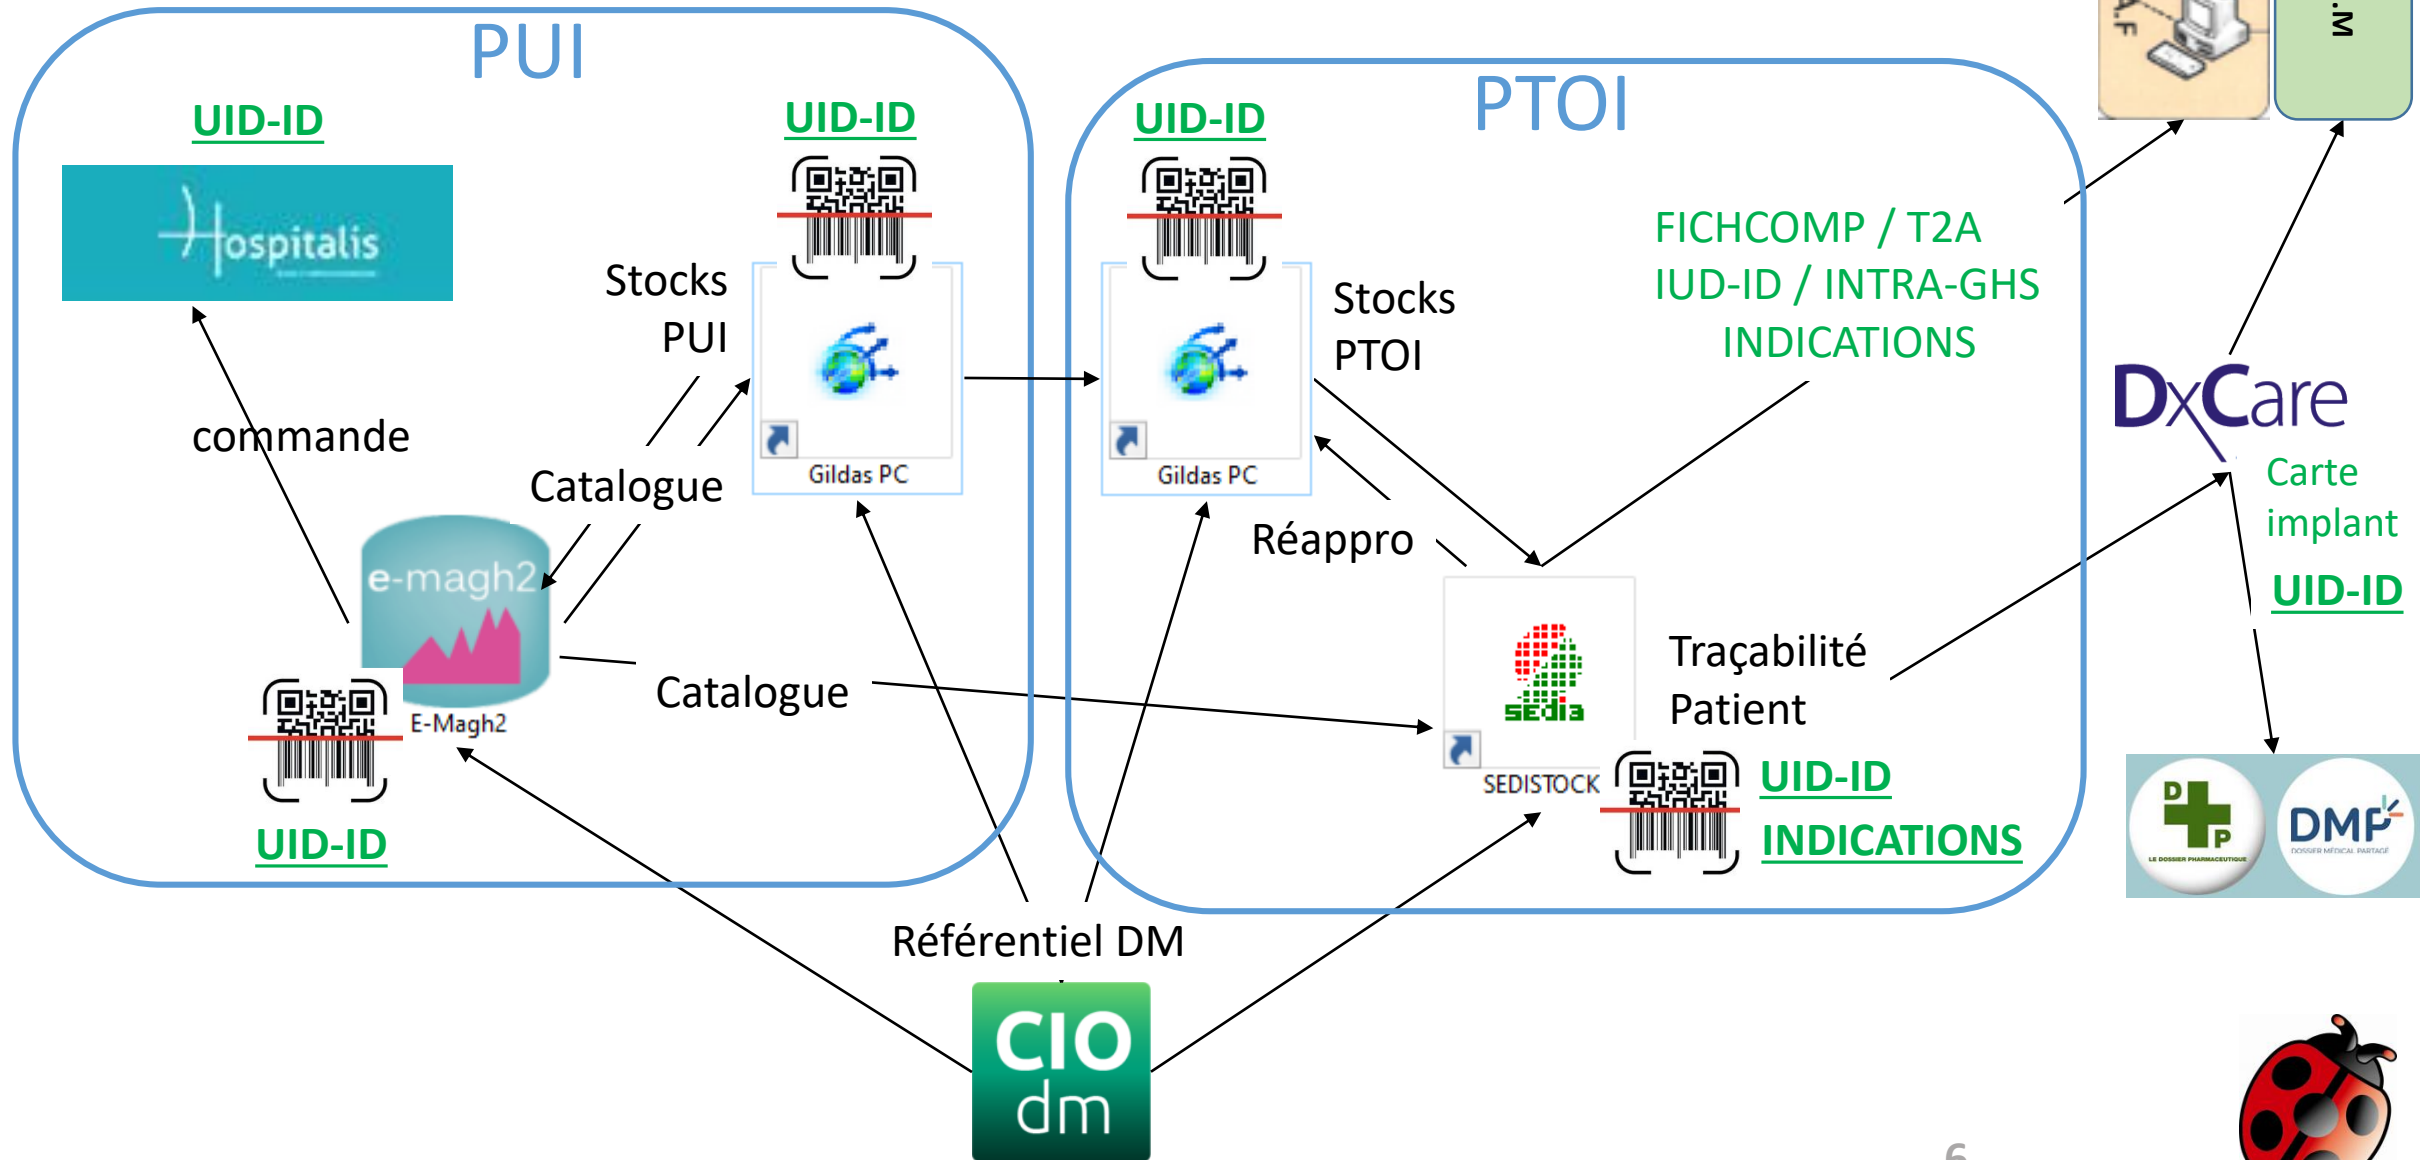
PUI

UID-ID

Hospitalis

UID-ID

Stocks PUI

Gildas PC

commande

Catalogue

e-magh2

E-Magh2

UID-ID

Catalogue

PTOI

UID-ID

Gildas PC

Stocks PTOI

FICHCOMP / T2A
IUD-ID / INTRA-GHS
INDICATIONS

Réappro

sedia

SEDISTOCK

Traçabilité Patient

UID-ID

INDICATIONS

DxCare

Carte implant

UID-ID

DP

DMP

Référentiel DM

CIO dm

6